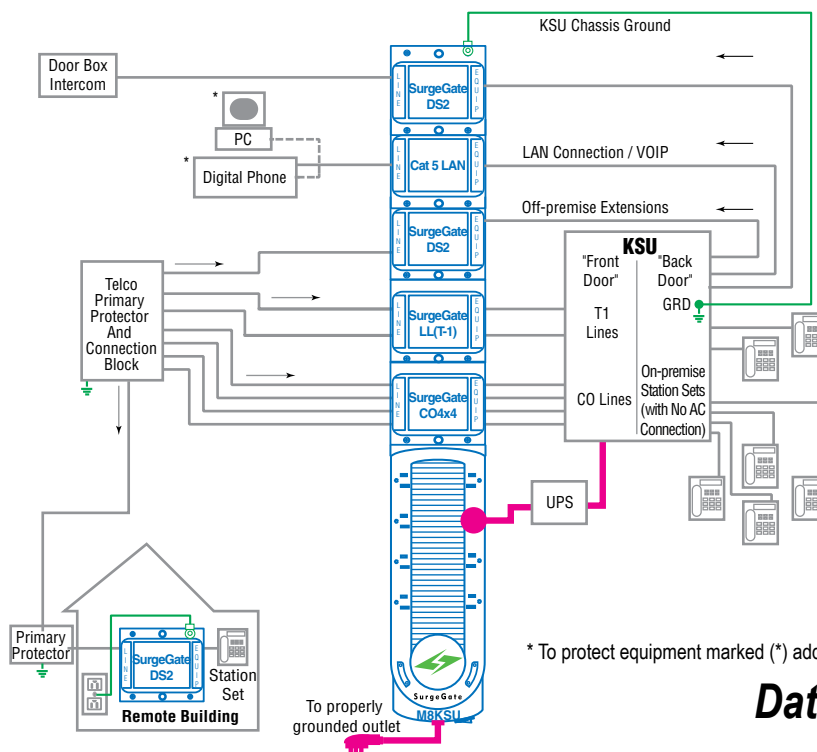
KSU Chassis Ground

Door Box Intercom

*

PC

*

Digital Phone

LINE

SurgeGate DS2

EQUIP

LINE

Cat 5 LAN

EQUIP

LAN Connection / VOIP

Off-premise Extensions

LINE

SurgeGate DS2

EQUIP

KSU

"Front Door"

"Back Door"

GRD

Telco Primary Protector And Connection Block

LINE

SurgeGate LL(T-1)

EQUIP

T1 Lines

LINE

SurgeGate CO4x4

EQUIP

CO Lines

On-premise Station Sets (with No AC Connection)

UPS

Primary Protector

LINE

SurgeGate DS2

EQUIP

Station Set

Remote Building

SurgeGate

M8KSU

To properly grounded outlet

* To protect equipment marked (*) add

Dat